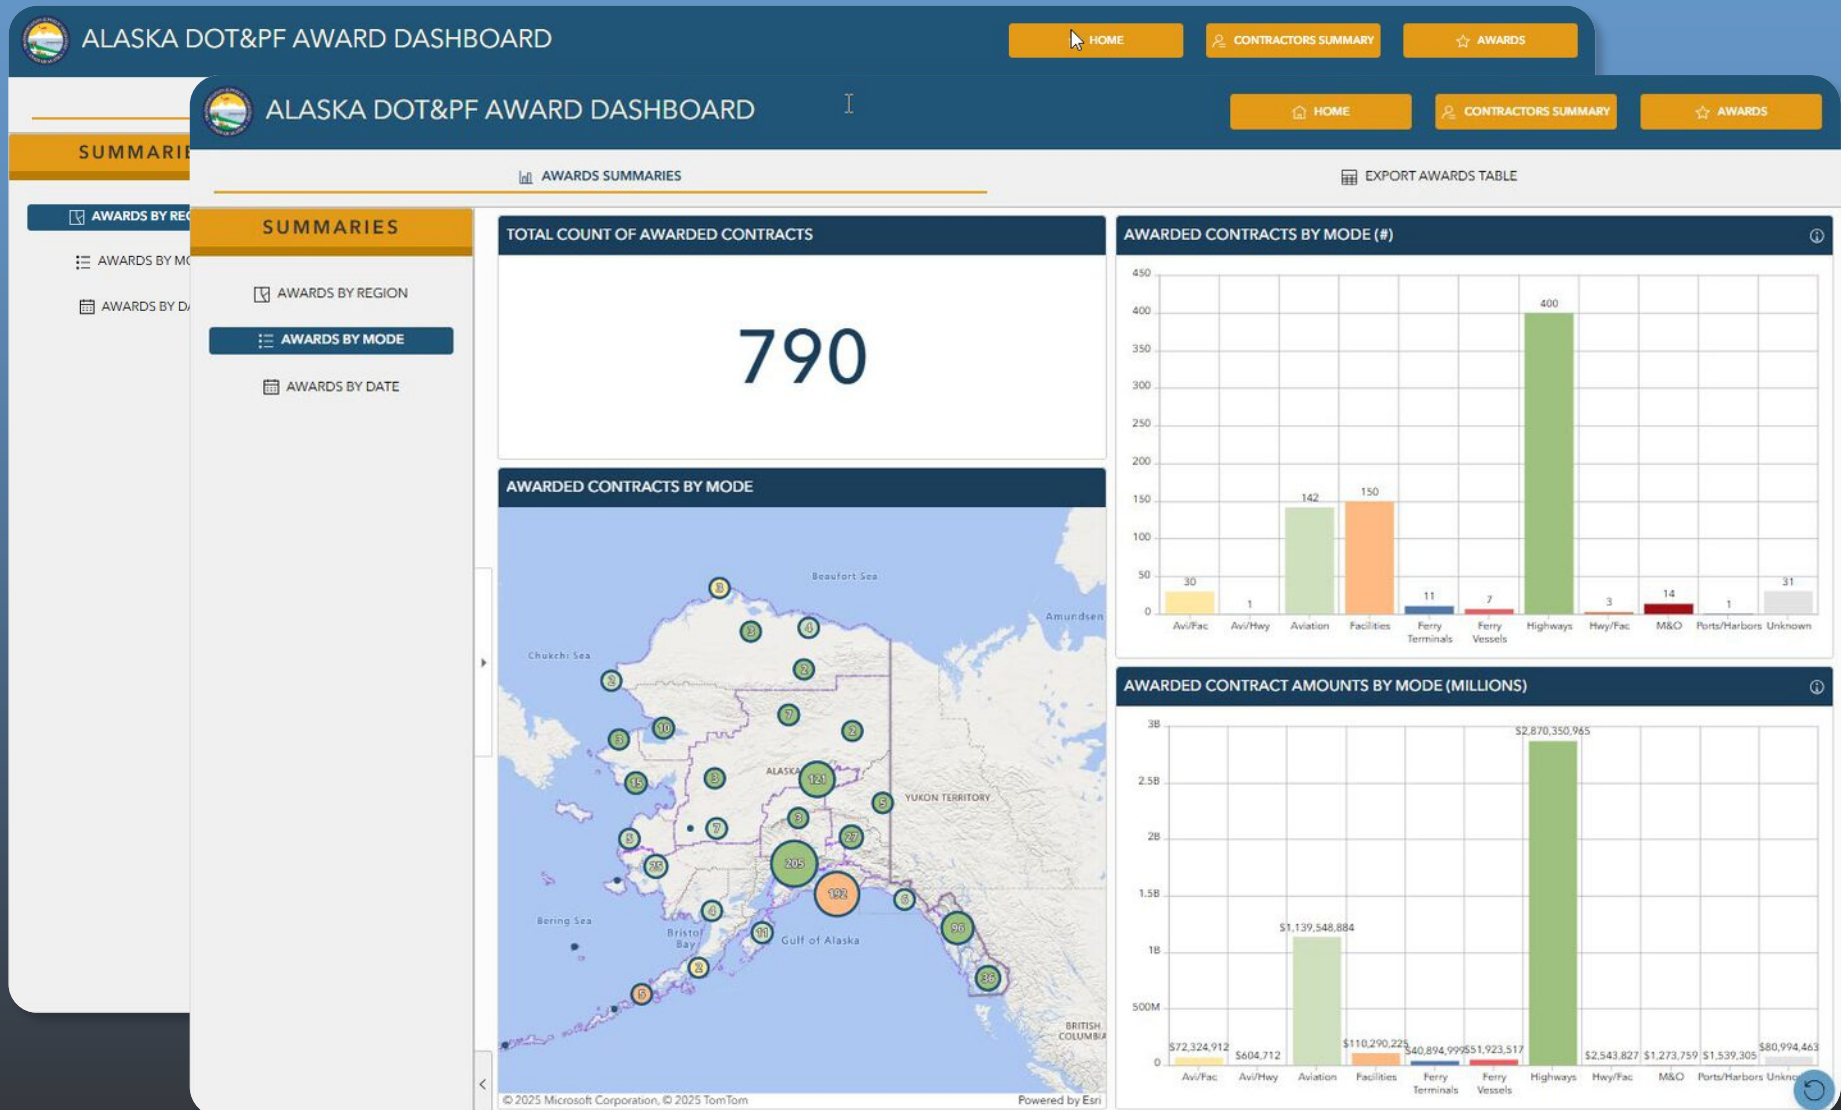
ALASKA DOT&PF AWARD DASHBOARD

HOME
CONTRACTORS SUMMARY
AWARDS

SUMMARIE

AWARDS BY REG
AWARDS BY MO
AWARDS BY DA

ALASKA DOT&PF AWARD DASHBOARD

HOME
CONTRACTORS SUMMARY
AWARDS

AWARDS SUMMARIES
EXPORT AWARDS TABLE

SUMMARIES

AWARDS BY REGION
AWARDS BY MODE
AWARDS BY DATE

TOTAL COUNT OF AWARDED CONTRACTS

790

AWARDED CONTRACTS BY MODE

Beaufort Sea
Amundsen
Chukchi Sea
ALASKA
YUKON TERRITORY
Bering Sea
Bristol Bay
Gulf of Alaska
BRITISH COLUMBIA

8, 3, 4, 2, 2, 10, 7, 2, 3, 3, 121, 15, 5, 3, 7, 3, 27, 25, 205, 192, 6, 4, 11, 96, 2, 36, 6

© 2025 Microsoft Corporation, © 2025 TomTom
Powered by Esri

AWARDED CONTRACTS BY MODE (#)

| Avi/Fac | Avi/Hwy | Aviation | Facilities | Ferry Terminals | Ferry Vessels | Highways | Hwy/Fac | M&O | Ports/Harbors | Unknown |
|---|---|---|---|---|---|---|---|---|---|---|
| 30 | 1 | 142 | 150 | 11 | 7 | 400 | 3 | 14 | 1 | 31 |

0, 50, 100, 150, 200, 250, 300, 350, 400, 450

AWARDED CONTRACT AMOUNTS BY MODE (MILLIONS)

| Avi/Fac | Avi/Hwy | Aviation | Facilities | Ferry Terminals | Ferry Vessels | Highways | Hwy/Fac | M&O | Ports/Harbors | Unkno |
|---|---|---|---|---|---|---|---|---|---|---|
| $72,324,912 | $604,712 | $1,139,548,884 | $110,290,225 | $40,894,995 | $51,923,517 | $2,870,350,965 | $2,543,827 | $1,273,759 | $1,539,305 | $80,994,463 |

0, 500M, 1B, 1.5B, 2B, 2.5B, 3B